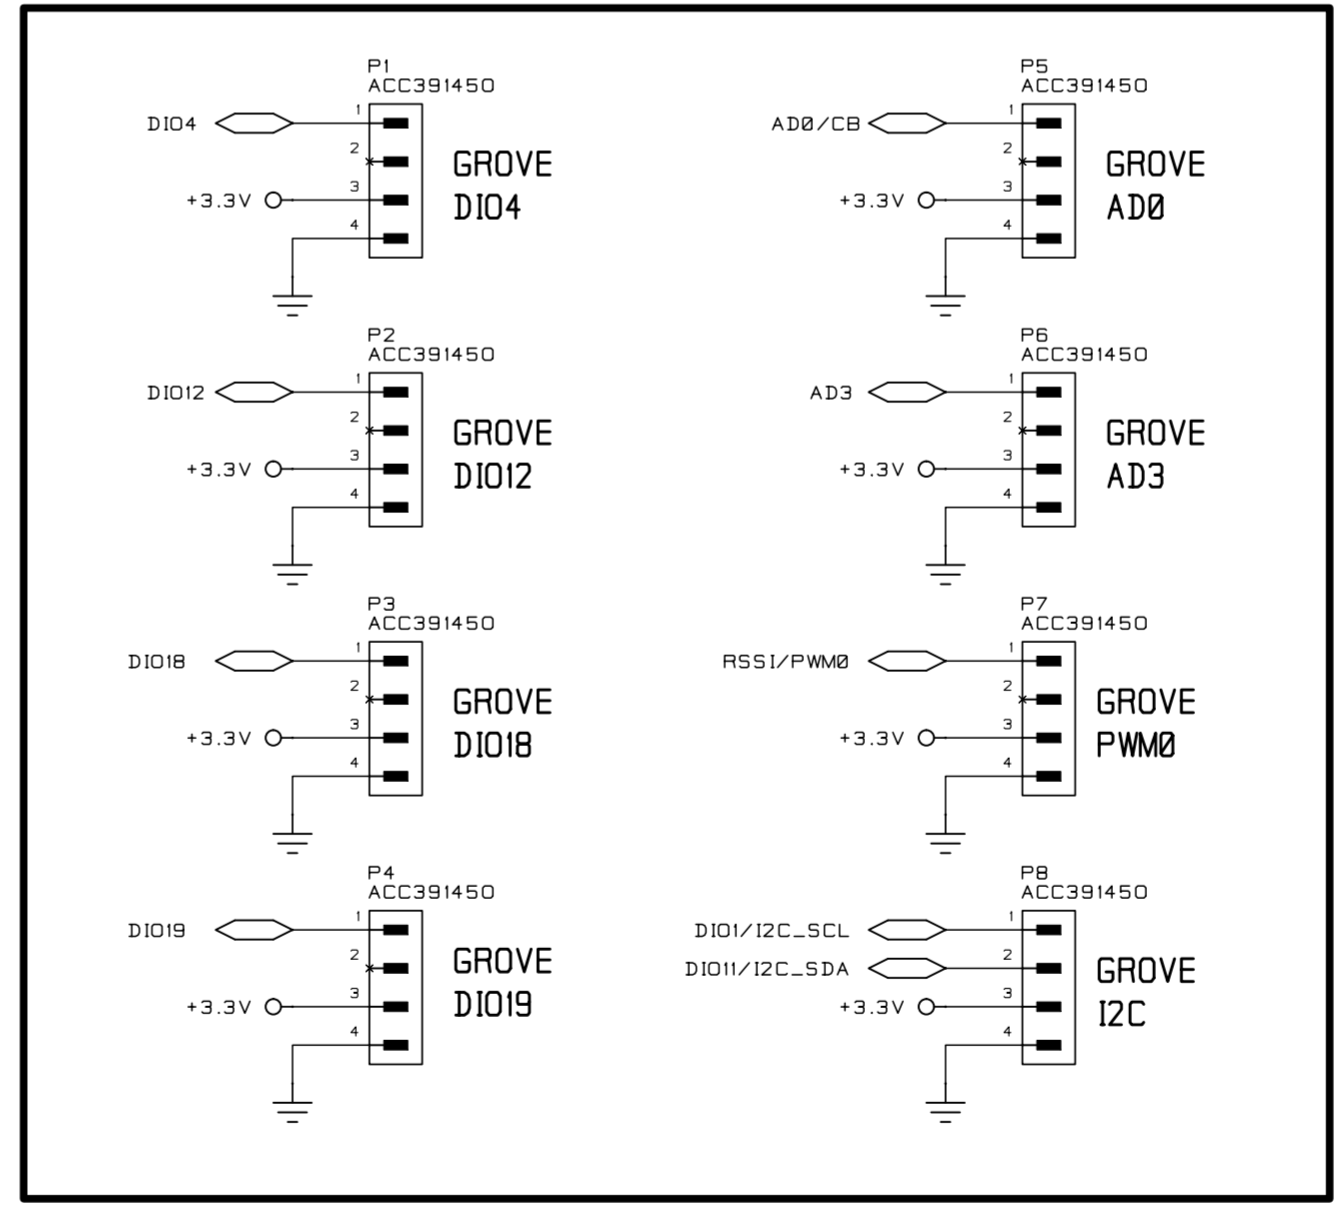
P1
ACC391450
DIO4
1
2
+3.3V
3
4
GROVE DIO4

P5
ACC391450
AD0/CB
1
2
+3.3V
3
4
GROVE AD0

P2
ACC391450
DIO12
1
2
+3.3V
3
4
GROVE DIO12

P6
ACC391450
AD3
1
2
+3.3V
3
4
GROVE AD3

P3
ACC391450
DIO18
1
2
+3.3V
3
4
GROVE DIO18

P7
ACC391450
RSSI/PWM0
1
2
+3.3V
3
4
GROVE PWM0

P4
ACC391450
DIO19
1
2
+3.3V
3
4
GROVE DIO19

P8
ACC391450
DIO1/I2C_SCL
1
DIO11/I2C_SDA
2
+3.3V
3
4
GROVE I2C